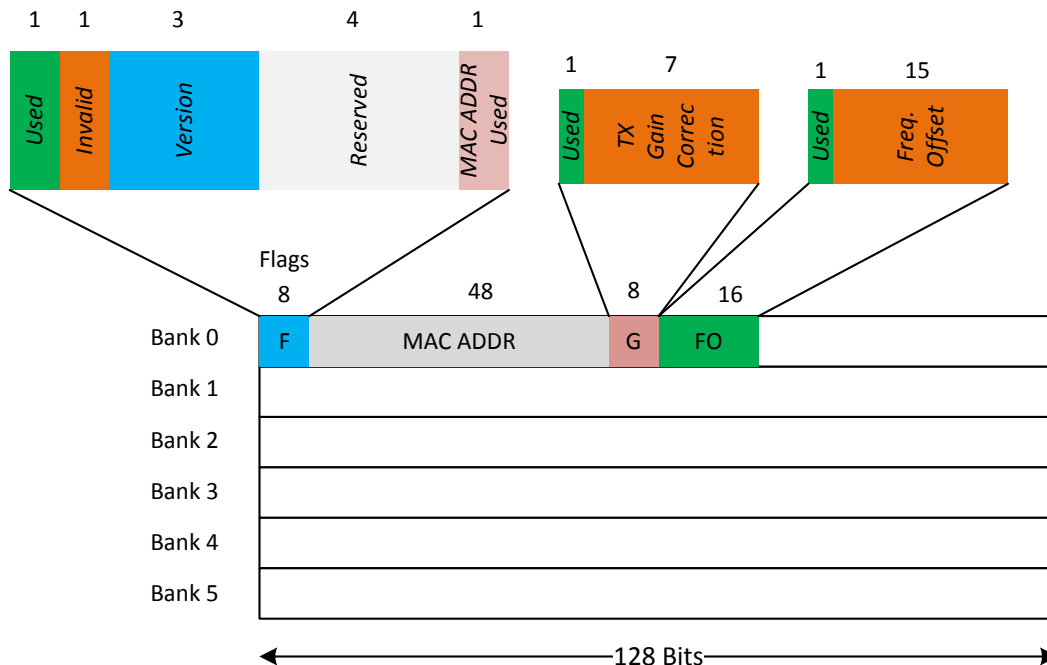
1 1 3 4 1

Used Invalid Version Reserved MAC ADDR Used

1 7

Used TX Gain Correction

1 15

Used Freq. Offset

Flags

8 48 8 16

Bank 0 F MAC ADDR G FO

Bank 1

Bank 2

Bank 3

Bank 4

Bank 5

128 Bits